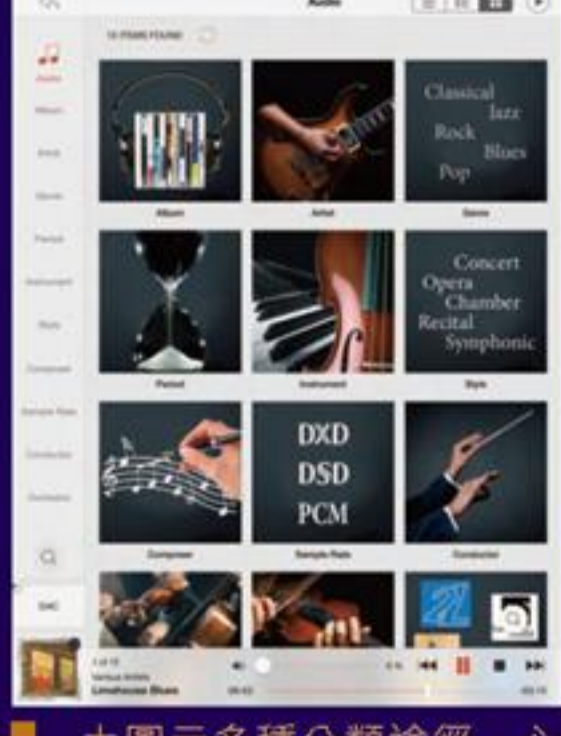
Audio

10 ITEMS FOUND

Audio

Album

Artist

Genre

Period

Instrument

Style

Composer

Sample Rate

Conductor

Orchestra

DAC

Classical
Jazz
Rock
Blues
Pop

Album

Artist

Genre

Concert
Opera
Chamber
Recital
Symphonic

Period

Instrument

Style

DXD
DSD
PCM

Composer

Sample Rate

Conductor

1 of 15
Various Artists
Limehouse Blues

00:43

-03:15

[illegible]